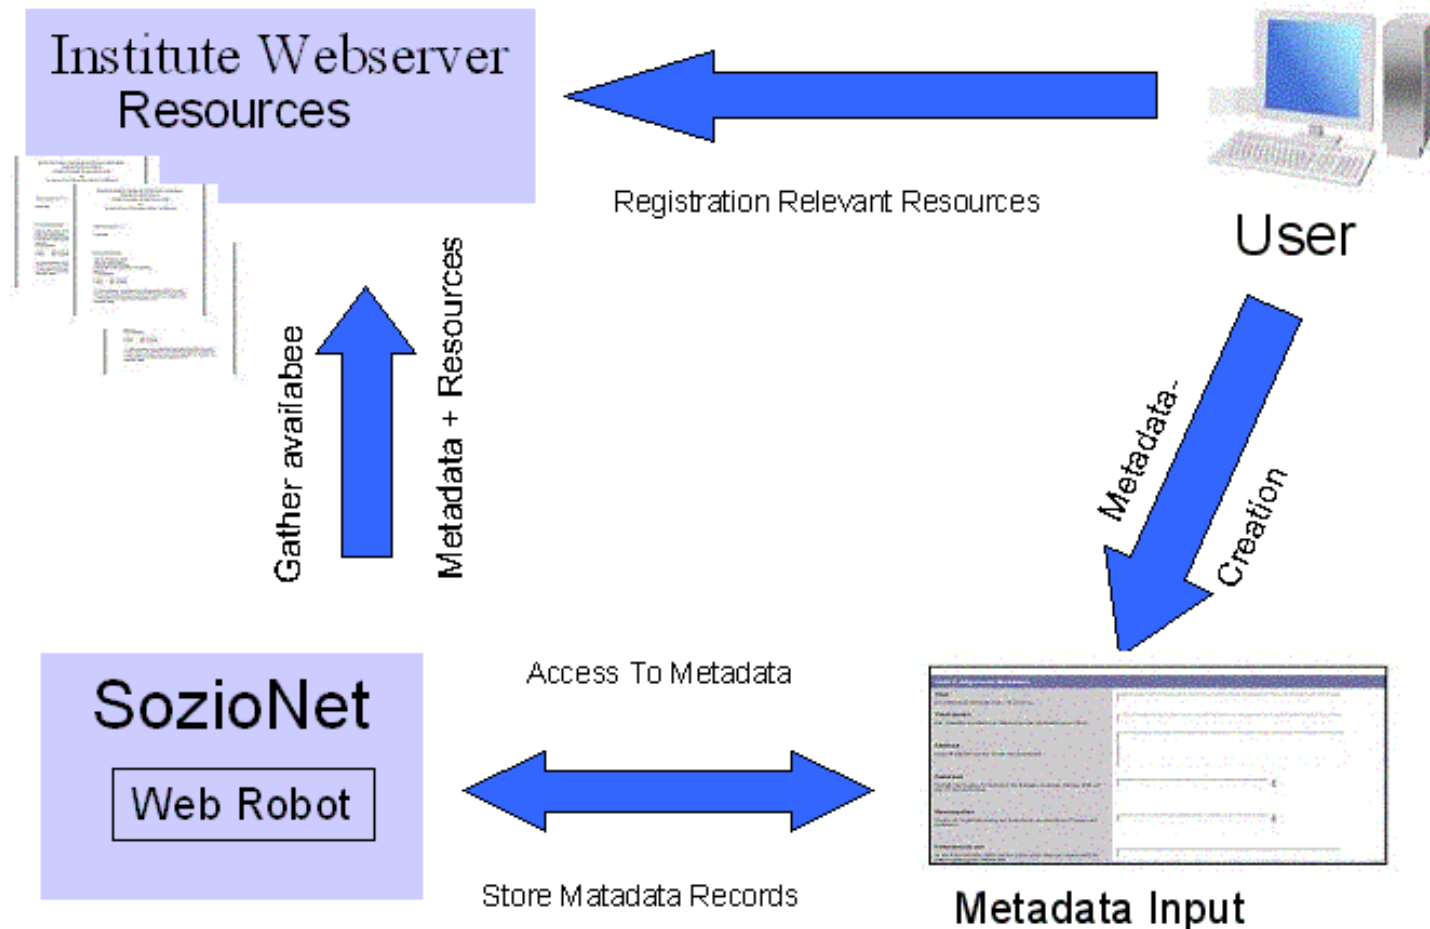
Institute Webserver
Resources

Registration Relevant Resources

User

Gather availabee

Metadata + Resources

Metadata-
Creation

SozioNet

Web Robot

Access To Metadata

Store Matadata Records

Metadata Input